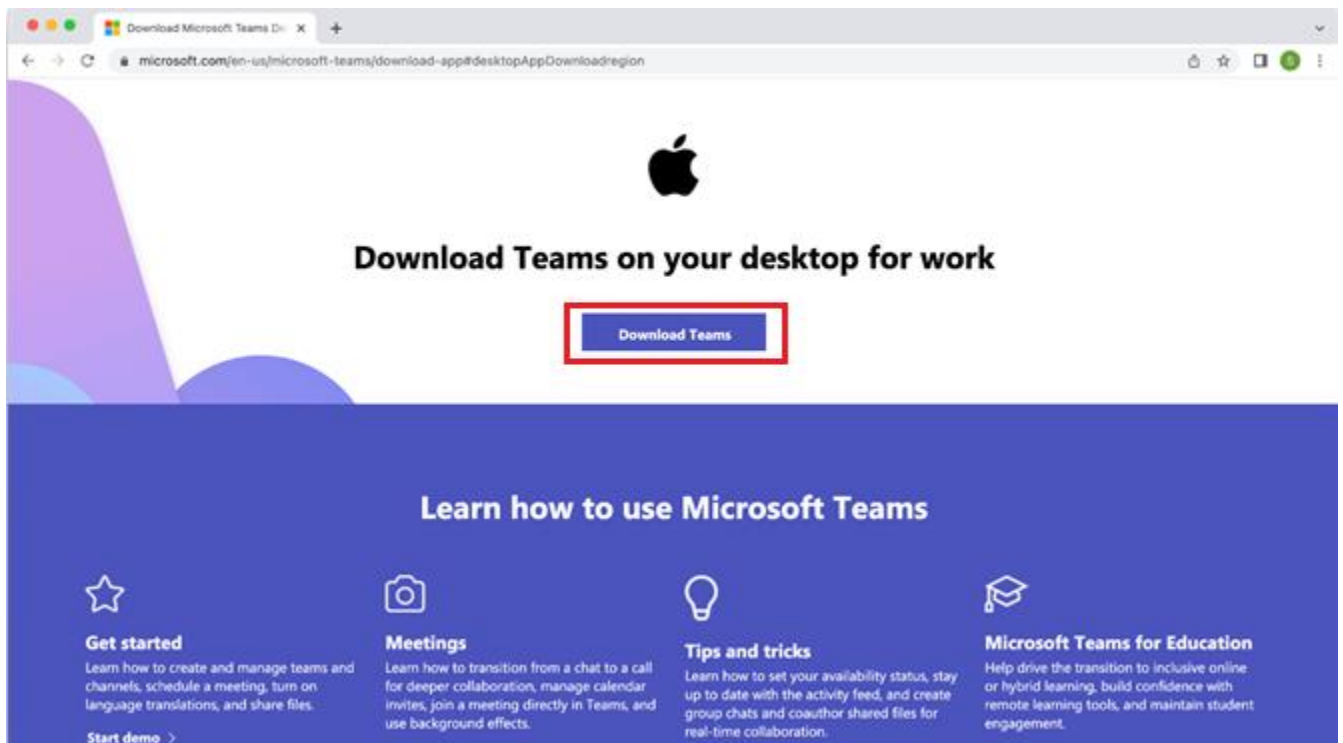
Download Microsoft Teams Do ×

microsoft.com/en-us/microsoft-teams/download-app#desktopAppDownloadregion

Download Teams on your desktop for work

Download Teams

Learn how to use Microsoft Teams

Get started
Learn how to create and manage teams and channels, schedule a meeting, turn on language translations, and share files.
Start demo >

Meetings
Learn how to transition from a chat to a call for deeper collaboration, manage calendar invites, join a meeting directly in Teams, and use background effects.

Tips and tricks
Learn how to set your availability status, stay up to date with the activity feed, and create group chats and coauthor shared files for real-time collaboration.

Microsoft Teams for Education
Help drive the transition to inclusive online or hybrid learning, build confidence with remote learning tools, and maintain student engagement.